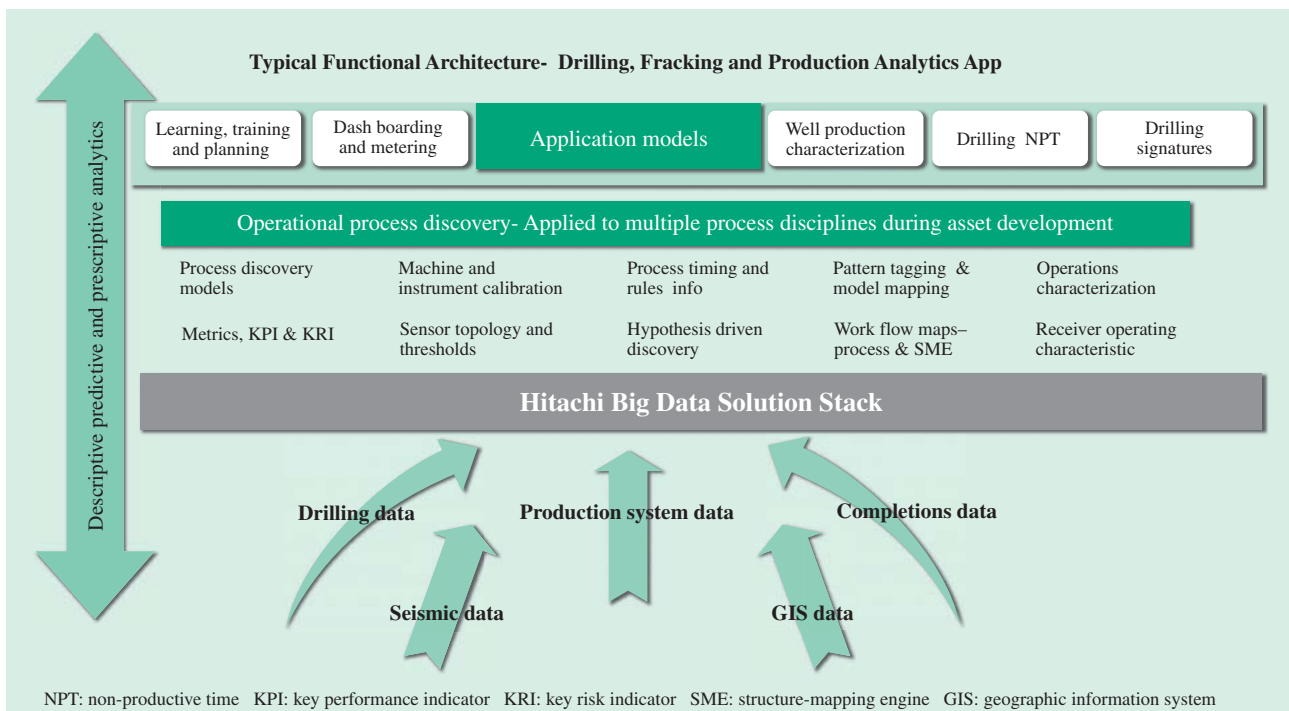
Typical Functional Architecture- Drilling, Fracking and Production Analytics App

Descriptive predictive and prescriptive analytics

Learning, training and planning

Dash boarding and metering

Application models

Well production characterization

Drilling NPT

Drilling signatures

Operational process discovery- Applied to multiple process disciplines during asset development

Process discovery models

Machine and instrument calibration

Process timing and rules info

Pattern tagging & model mapping

Operations characterization

Metrics, KPI & KRI

Sensor topology and thresholds

Hypothesis driven discovery

Work flow maps– process & SME

Receiver operating characteristic

Hitachi Big Data Solution Stack

Drilling data

Production system data

Completions data

Seismic data

GIS data

NPT: non-productive time KPI: key performance indicator KRI: key risk indicator SME: structure-mapping engine GIS: geographic information system